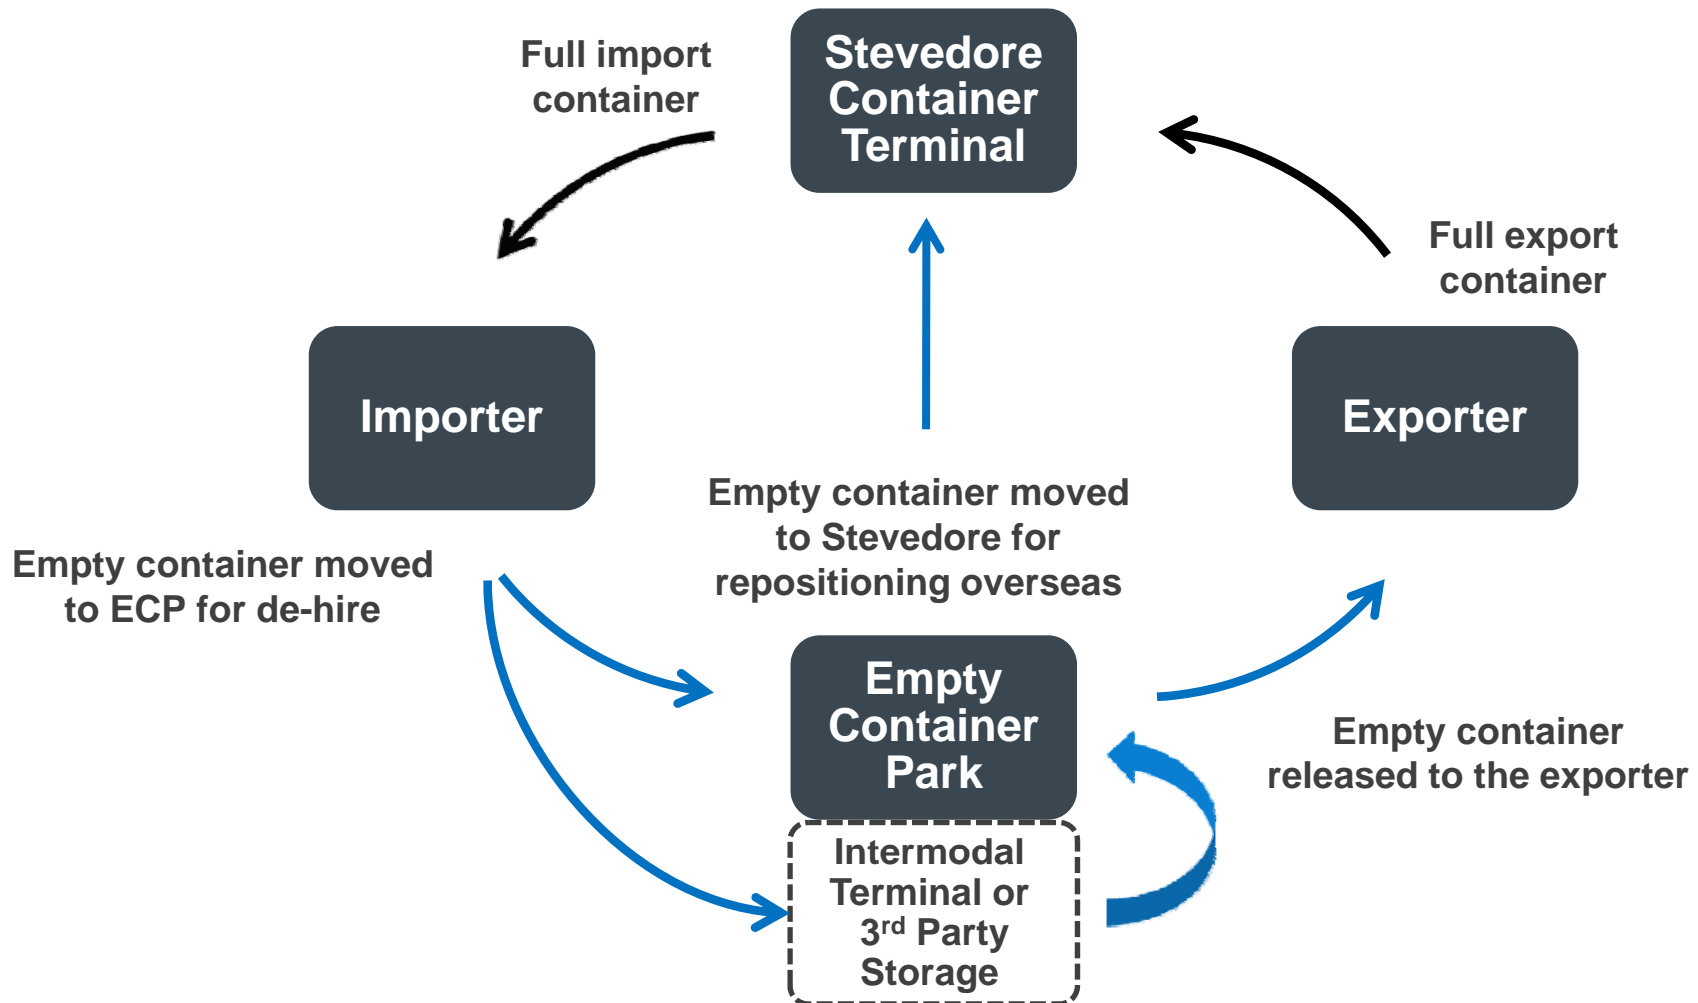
Full import container

Stevedore Container Terminal

Full export container

Importer

Exporter

Empty container moved to Stevedore for repositioning overseas

Empty container moved to ECP for de-hire

Empty Container Park

Empty container released to the exporter

Intermodal Terminal or 3$^{rd}$ Party Storage